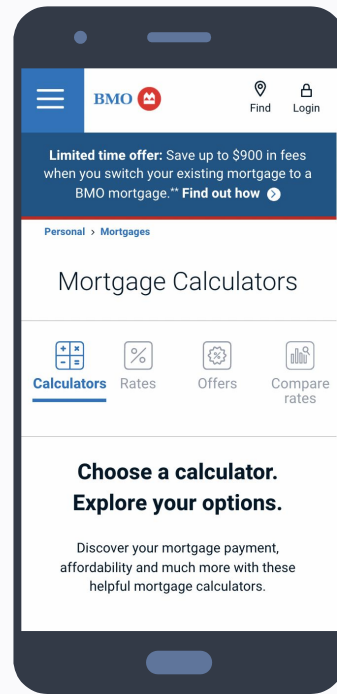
BMO

Find Login

**Limited time offer:** Save up to $900 in fees when you switch your existing mortgage to a BMO mortgage.** **Find out how**

Personal > Mortgages

Mortgage Calculators

Calculators Rates Offers Compare rates

**Choose a calculator. Explore your options.**

Discover your mortgage payment, affordability and much more with these helpful mortgage calculators.